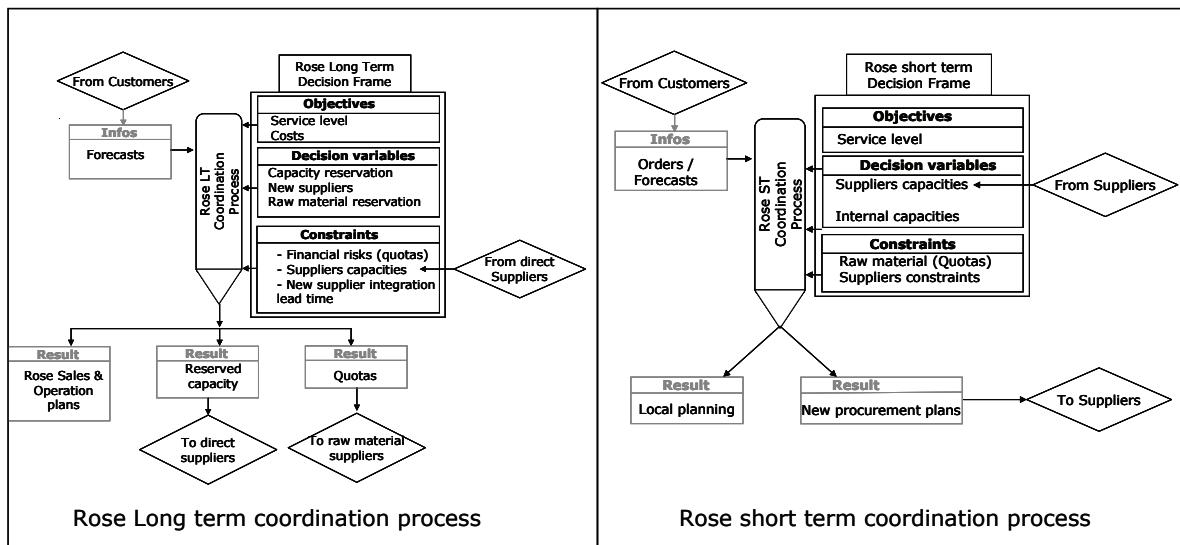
From Customers

Rose Long Term Decision Frame

Objectives
Service level
Costs

Infos
Forecasts

Rose LT Coordination Process

Decision variables
Capacity reservation
New suppliers
Raw material reservation

Constraints
- Financial risks (quotas)
- Suppliers capacities
- New supplier integration lead time

From direct Suppliers

Result
Rose Sales & Operation plans

Result
Reserved capacity

Result
Quotas

To direct suppliers

To raw material suppliers

Rose Long term coordination process

From Customers

Rose short term Decision Frame

Objectives
Service level

Infos
Orders / Forecasts

Rose ST Coordination Process

Decision variables
Suppliers capacities
Internal capacities

From Suppliers

Constraints
Raw material (Quotas)
Suppliers constraints

Result
Local planning

Result
New procurement plans

To Suppliers

Rose short term coordination process